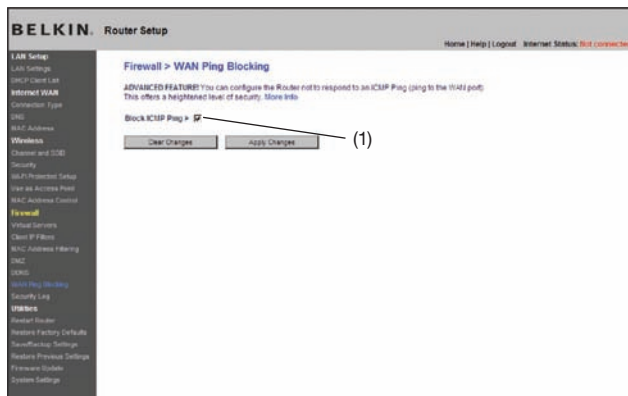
BELKIN. Router Setup

Home | Help | Logout Internet Status: Not connected

LAN Setup
LAN Settings
DHCP Client List
Internet WAN
Connection Type
DNS
MAC Address
Wireless
Channel and SSID
Security
Wi-Fi Protected Setup
Use as Access Point
MAC Address Control
Firewall
Virtual Servers
Client IP Filters
MAC Address Filtering
DMZ
DDNS
WAN Ping Blocking
Security Log
Utilities
Restart Router
Restore Factory Defaults
Save/Backup Settings
Restore Previous Settings
Firmware Update
System Settings

Firewall > WAN Ping Blocking

ADVANCED FEATURE! You can configure the Router not to respond to an ICMP Ping (ping to the WAN port). This offers a heightened level of security. More Info

Block ICMP Ping >

(1)

Clear Changes Apply Changes